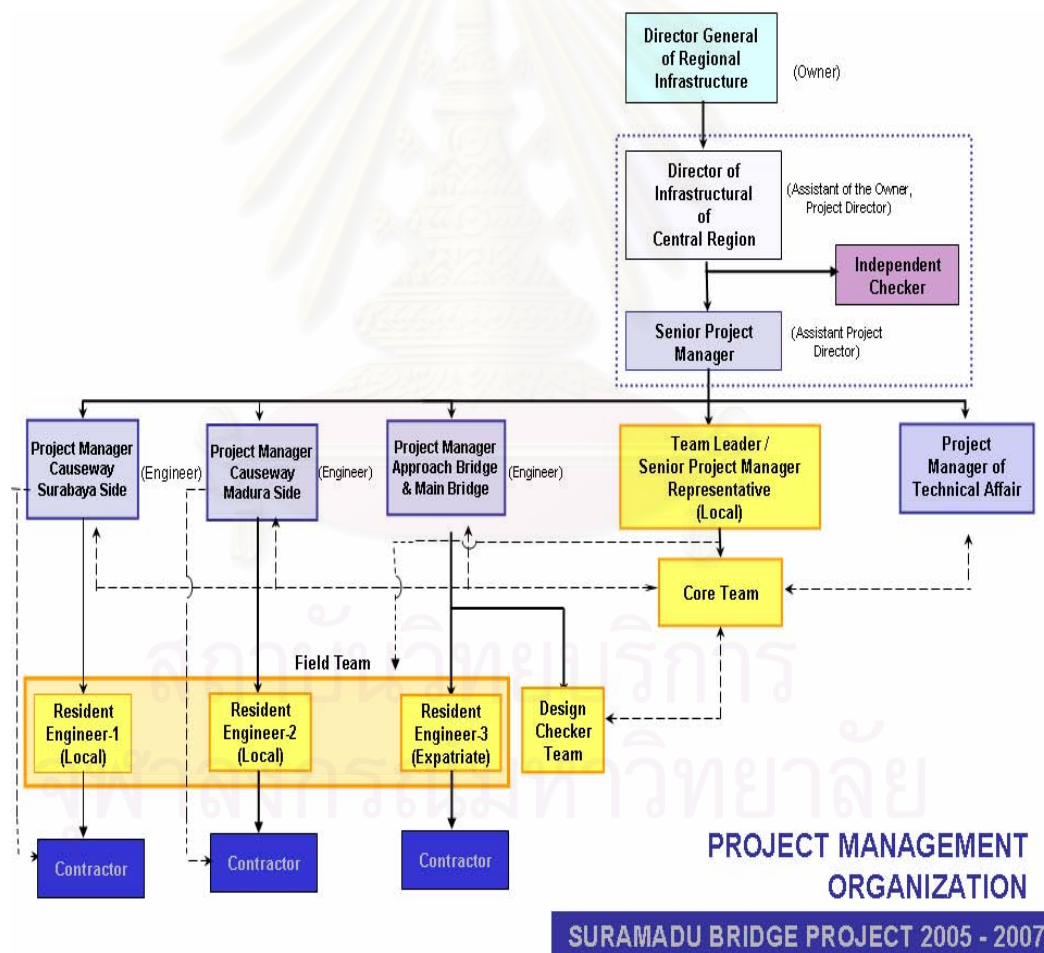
Director General of Regional Infrastructure

(Owner)

Director of Infrastructural of Central Region

(Assistant of the Owner, Project Director)

Independent Checker

Senior Project Manager

(Assistant Project Director)

Project Manager Causeway Surabaya Side

(Engineer)

Project Manager Causeway Madura Side

(Engineer)

Project Manager Approach Bridge & Main Bridge

(Engineer)

Team Leader / Senior Project Manager Representative (Local)

Project Manager of Technical Affair

Core Team

Field Team

Resident Engineer-1 (Local)

Resident Engineer-2 (Local)

Resident Engineer-3 (Expatriate)

Design Checker Team

Contractor

Contractor

Contractor

PROJECT MANAGEMENT ORGANIZATION

SURAMADU BRIDGE PROJECT 2005 - 2007

สถาบันวิทยบริการ
จุฬาลงกรณ์มหาวิทยาลัย